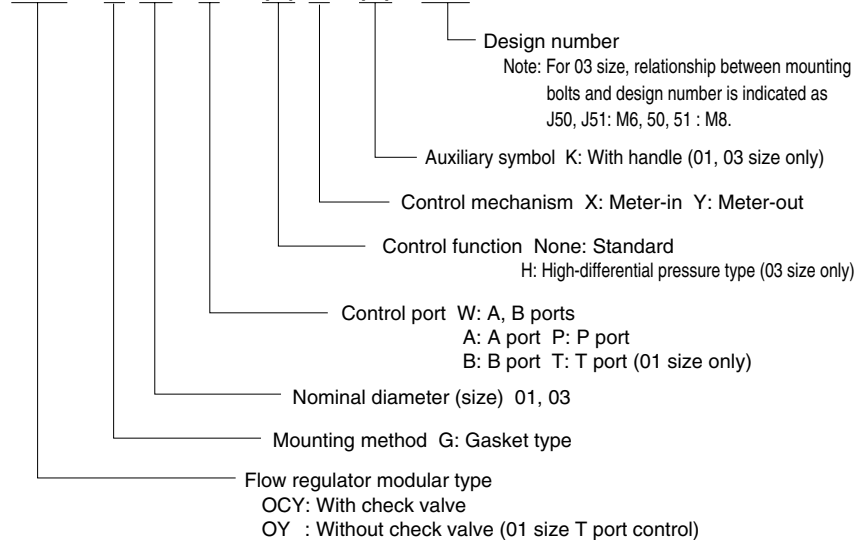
Design number

Note: For 03 size, relationship between mounting bolts and design number is indicated as J50, J51: M6, 50, 51 : M8.

Auxiliary symbol K: With handle (01, 03 size only)

Control mechanism X: Meter-in Y: Meter-out

Control function None: Standard
H: High-differential pressure type (03 size only)

Control port W: A, B ports
A: A port P: P port
B: B port T: T port (01 size only)

Nominal diameter (size) 01, 03

Mounting method G: Gasket type

Flow regulator modular type
OCY: With check valve
OY : Without check valve (01 size T port control)